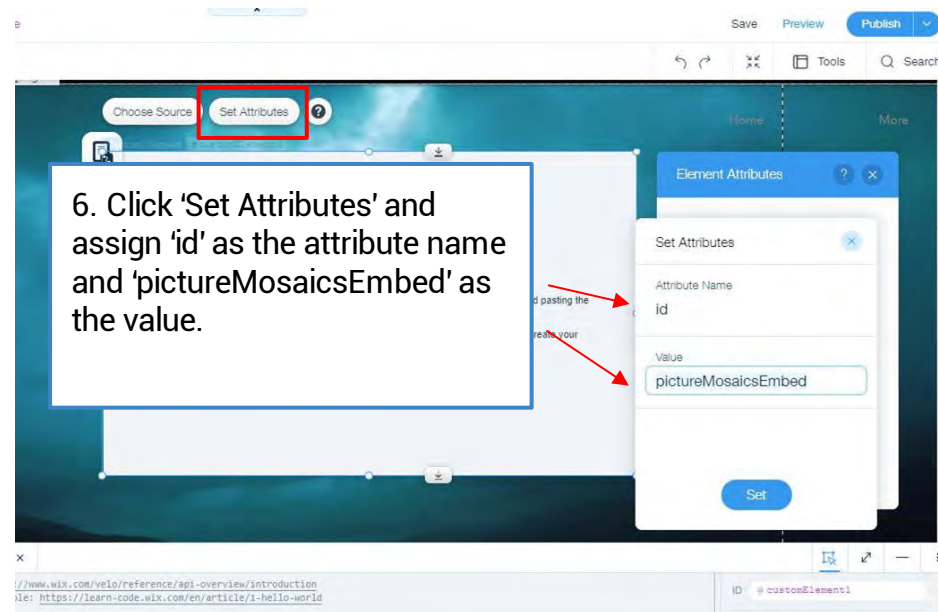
Save Preview Publish

Tools Search

Choose Source Set Attributes

Home More

6. Click ‘Set Attributes’ and assign ‘id’ as the attribute name and ‘pictureMosaicsEmbed’ as the value.

Element Attributes

Set Attributes

Attribute Name
id

Value
pictureMosaicsEmbed

Set

d pasting the

reate your

://www.wix.com/velo/reference/api-overview/introduction
ple: https://learn-code.wix.com/en/article/1-hello-world

ID #customElement1